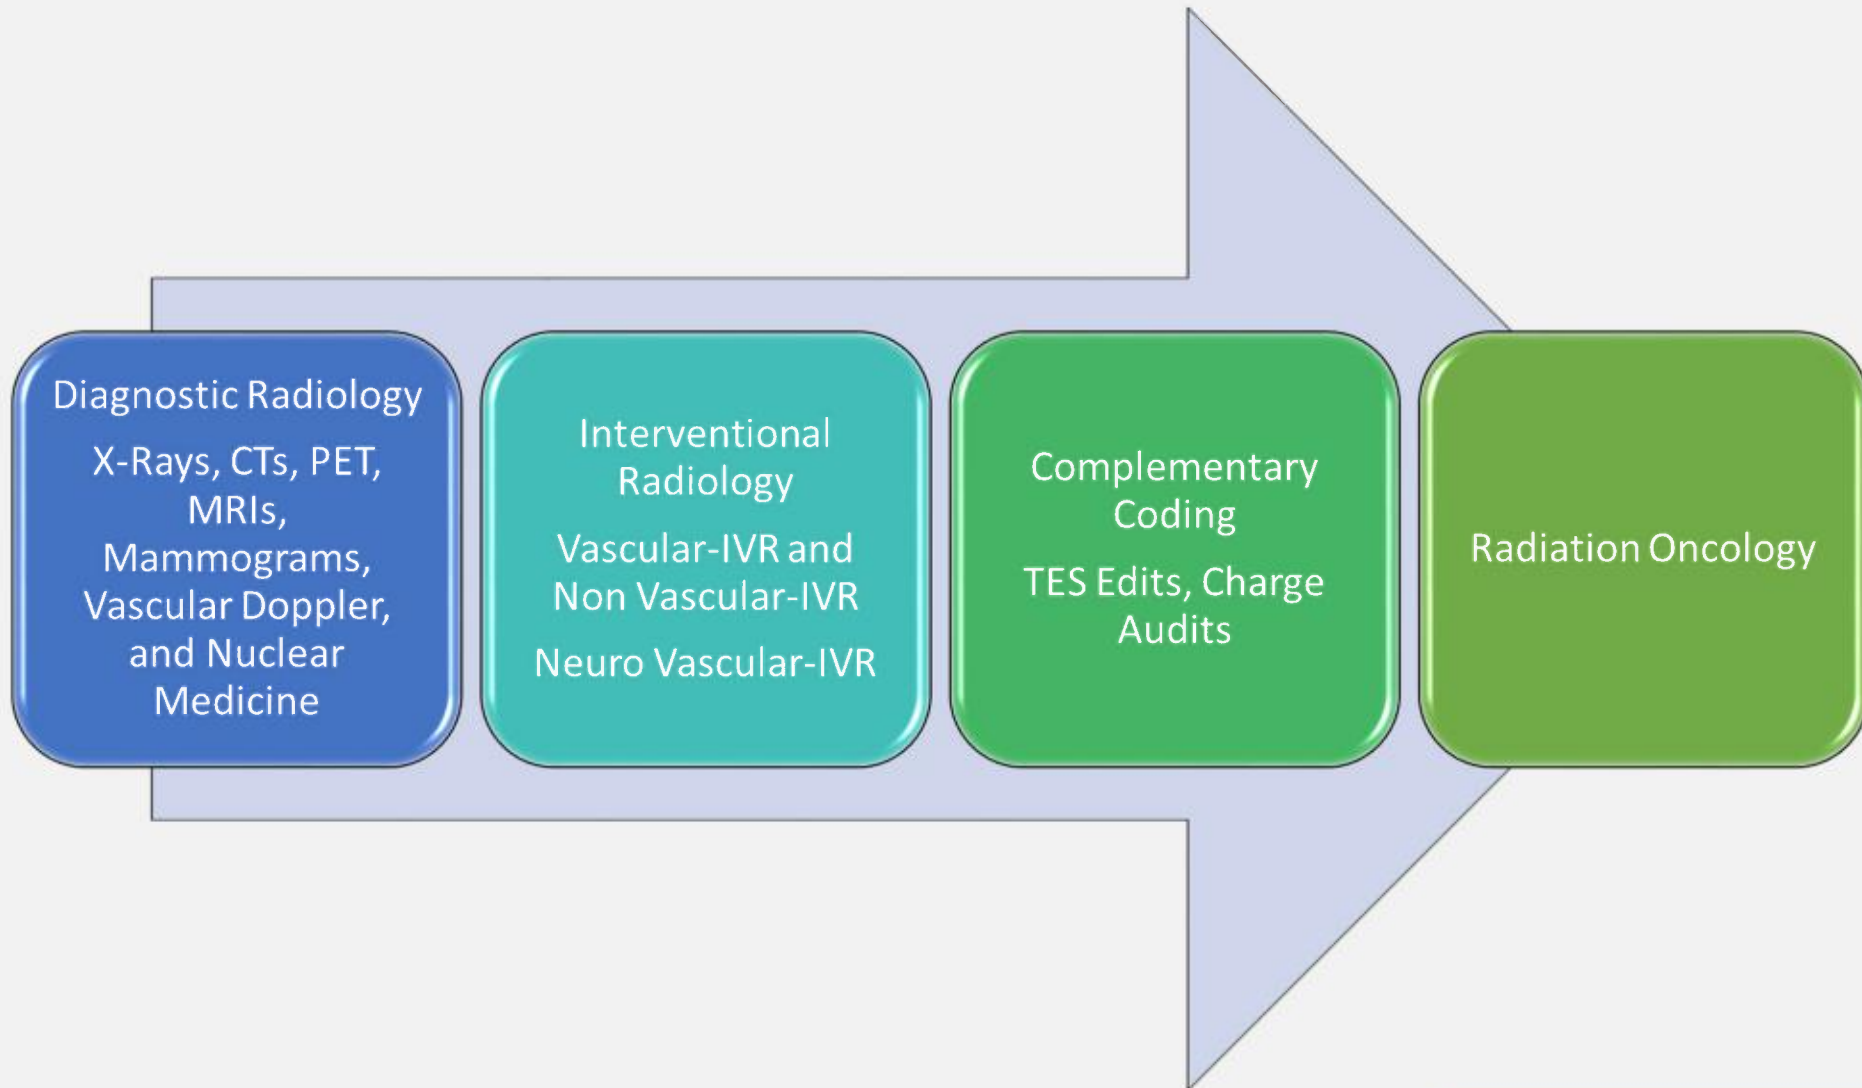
Diagnostic Radiology

X-Rays, CTs, PET, MRIs, Mammograms, Vascular Doppler, and Nuclear Medicine

Interventional Radiology

Vascular-IVR and Non Vascular-IVR

Neuro Vascular-IVR

Complementary Coding

TES Edits, Charge Audits

Radiation Oncology